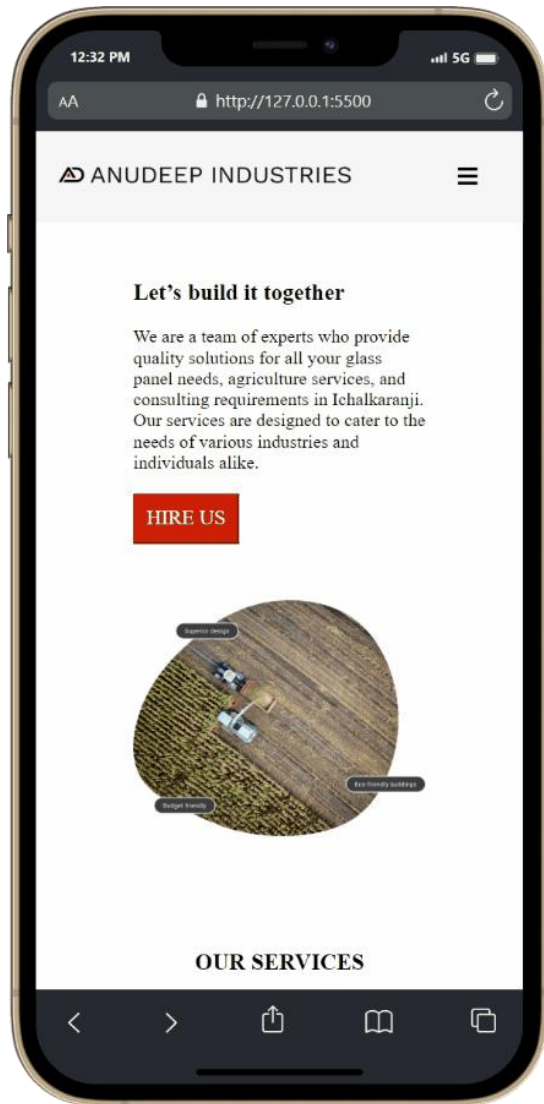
12:32 PM

5G

AA

http://127.0.0.1:5500

ANUDEEP INDUSTRIES

Let’s build it together

We are a team of experts who provide quality solutions for all your glass panel needs, agriculture services, and consulting requirements in Ichalkaranji. Our services are designed to cater to the needs of various industries and individuals alike.

HIRE US

Superior design

Eco friendly buildings

Budget friendly

OUR SERVICES